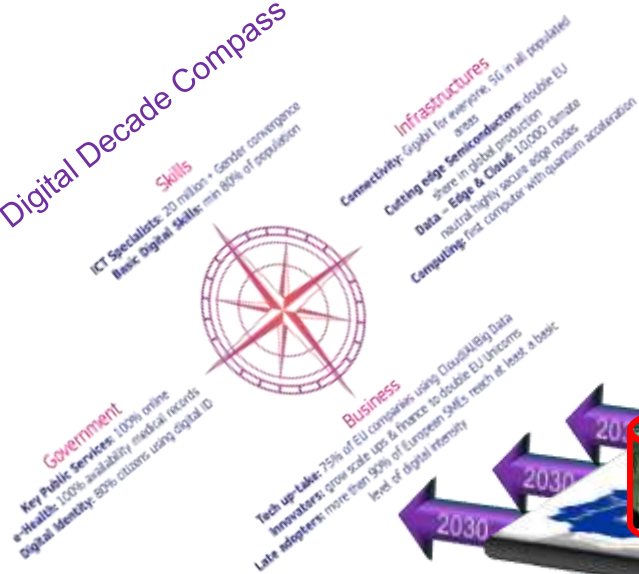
Digital Decade Compass

Skills
ICT Specialists: 20 million + Gender convergence
Basic Digital Skills: min 80% of population

Infrastructures
Connectivity: Gigabit for everyone, 5G in all populated areas
Cutting edge Semiconductors: double EU share in global production
Data – Edge & Cloud: 10,000 climate neutral highly secure edge nodes
Computing: first computer with quantum acceleration

Government
Key Public Services: 100% online
e-Health: 100% availability medical records
Digital Identity: 80% citizens using digital ID

Business
Tech up-take: 75% of EU companies using Cloud/AI/Big Data
Innovators: grow scale ups & finance to double EU Unicorns
Late adopters: more than 90% of European SMEs reach at least a basic level of digital intensity

2030
2030
2030
20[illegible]